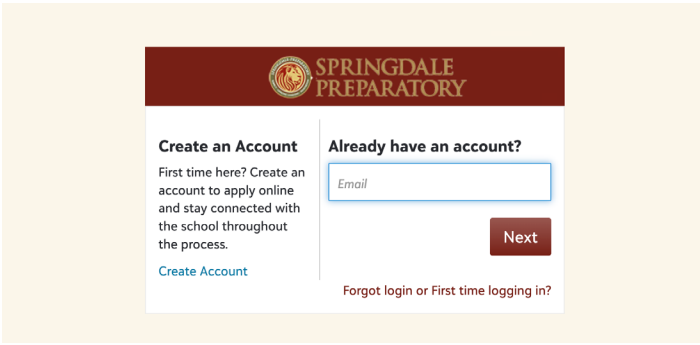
SPRINGDALE PREPARATORY

Create an Account

First time here? Create an account to apply online and stay connected with the school throughout the process.

Create Account

Already have an account?

Email

Next

Forgot login or First time logging in?